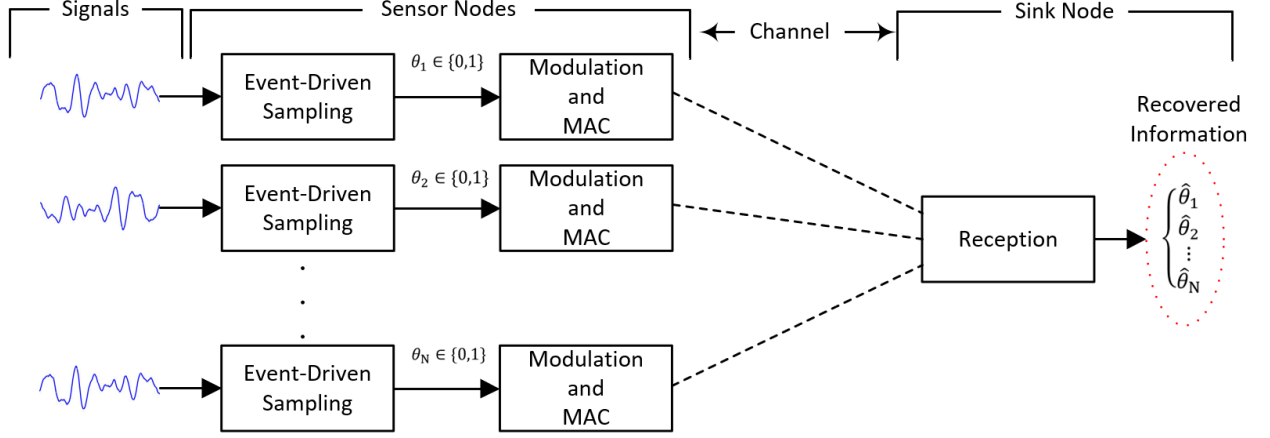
Signals

Sensor Nodes

Channel

Sink Node

Event-Driven Sampling

$\theta_1 \in \{0,1\}$

Modulation and MAC

Event-Driven Sampling

$\theta_2 \in \{0,1\}$

Modulation and MAC

Event-Driven Sampling

$\theta_N \in \{0,1\}$

Modulation and MAC

Reception

Recovered Information

$\begin{cases} \hat{\theta}_1 \\ \hat{\theta}_2 \\ \vdots \\ \hat{\theta}_N \end{cases}$